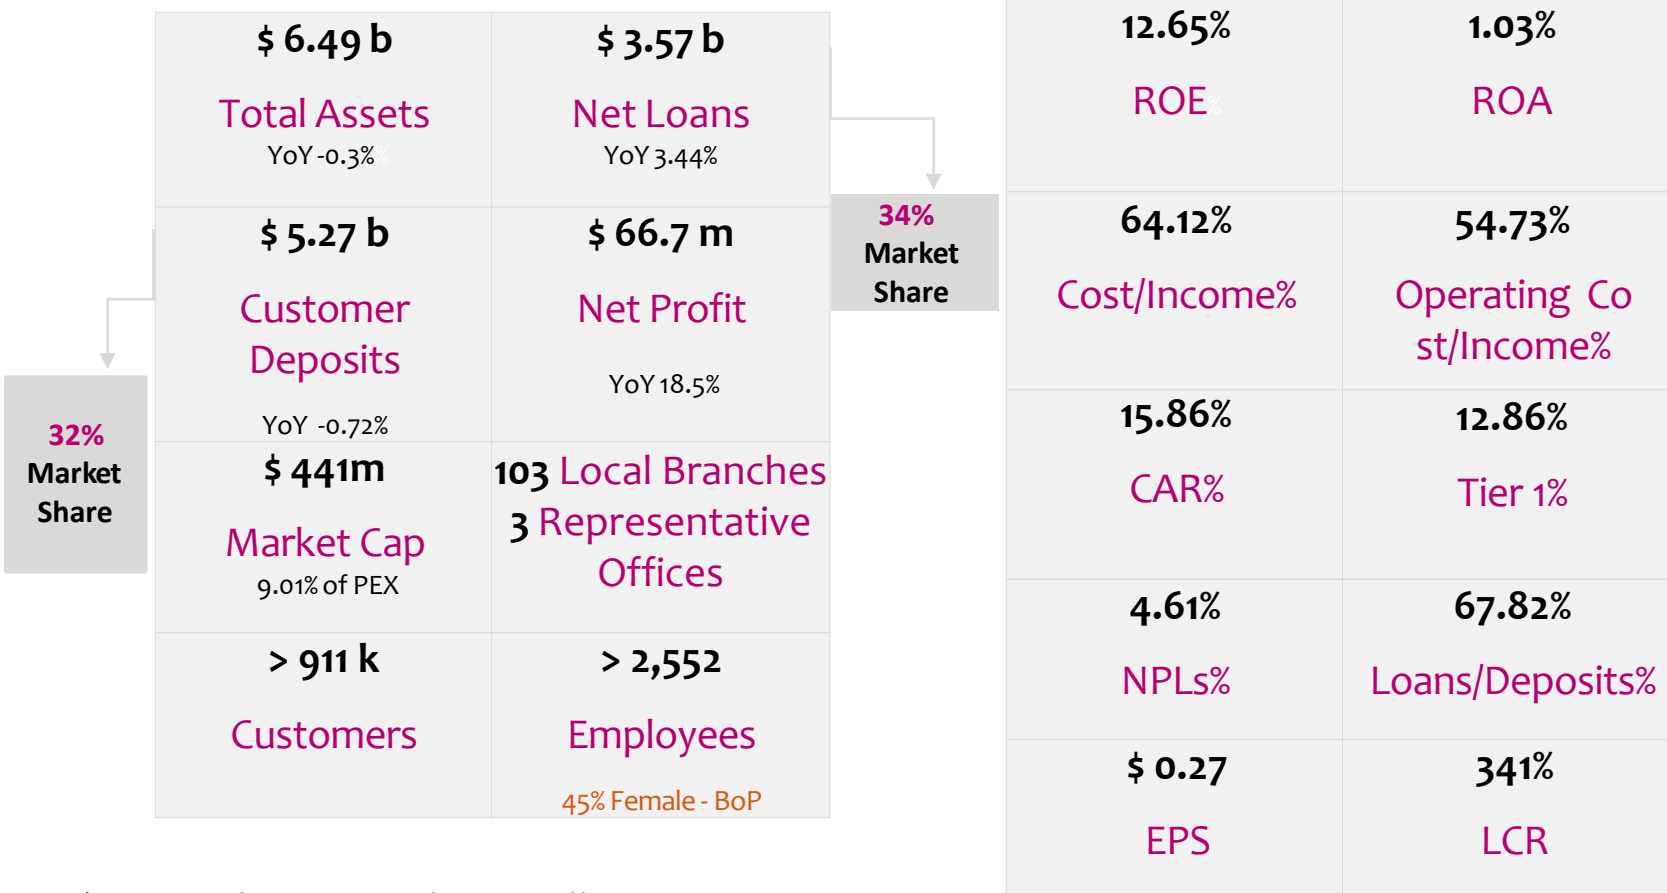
| $ 6.49 b Total Assets YoY -0.3% | $ 3.57 b Net Loans YoY 3.44% |
|---|---|
| $ 5.27 b Customer Deposits YoY -0.72% | $ 66.7 m Net Profit YoY 18.5% |
| $ 441m Market Cap 9.01% of PEX | 103 Local Branches 3 Representative Offices |
| > 911 k Customers | > 2,552 Employees 45% Female - BoP |

34% Market Share

32% Market Share

| 12.65% ROE | 1.03% ROA |
|---|---|
| 64.12% Cost/Income% | 54.73% Operating Co st/Income% |
| 15.86% CAR% | 12.86% Tier 1% |
| 4.61% NPLs% | 67.82% Loans/Deposits% |
| $ 0.27 EPS | 341% LCR |